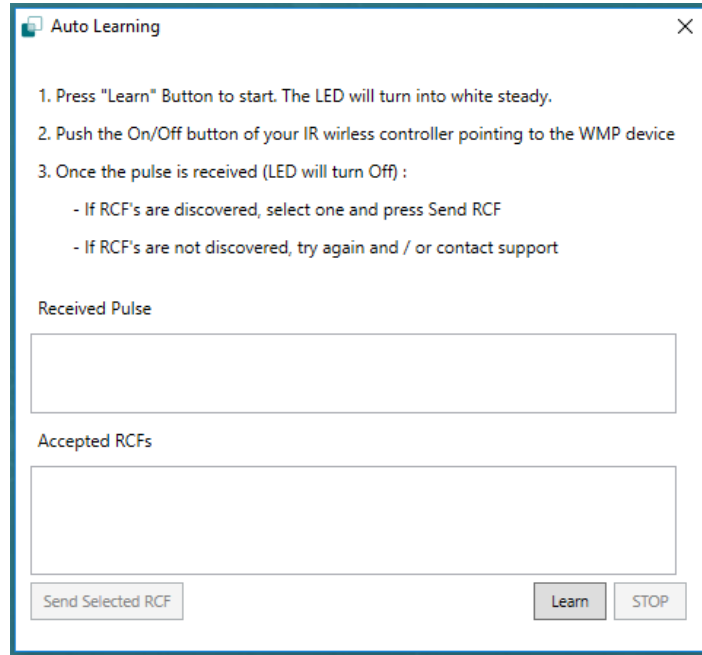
Auto Learning

1. Press "Learn" Button to start. The LED will turn into white steady.

2. Push the On/Off button of your IR wirless controller pointing to the WMP device

3. Once the pulse is received (LED will turn Off) :

- If RCF's are discovered, select one and press Send RCF

- If RCF's are not discovered, try again and / or contact support

Received Pulse

Accepted RCFs

Send Selected RCF

Learn

STOP